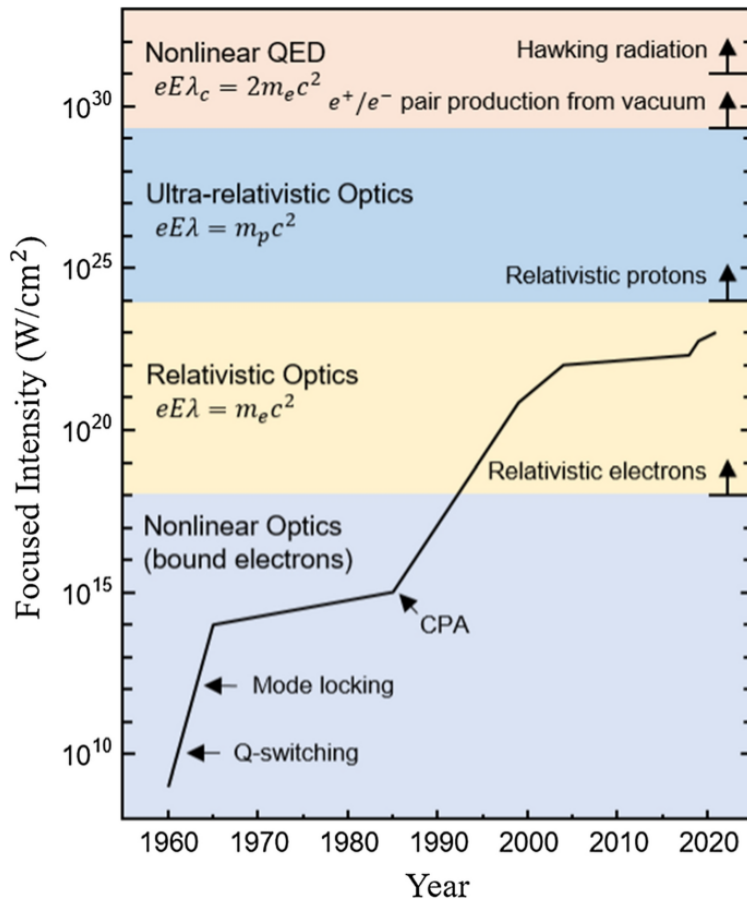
Nonlinear QED
$eE\lambda_c = 2m_ec^2$

Hawking radiation

$e^+/e^-$ pair production from vacuum

Ultra-relativistic Optics
$eE\lambda = m_pc^2$

Relativistic protons

Relativistic Optics
$eE\lambda = m_ec^2$

Relativistic electrons

Nonlinear Optics
(bound electrons)

CPA

Mode locking

Q-switching

Focused Intensity (W/cm$^2$)

$10^{30}$

$10^{25}$

$10^{20}$

$10^{15}$

$10^{10}$

1960 1970 1980 1990 2000 2010 2020

Year